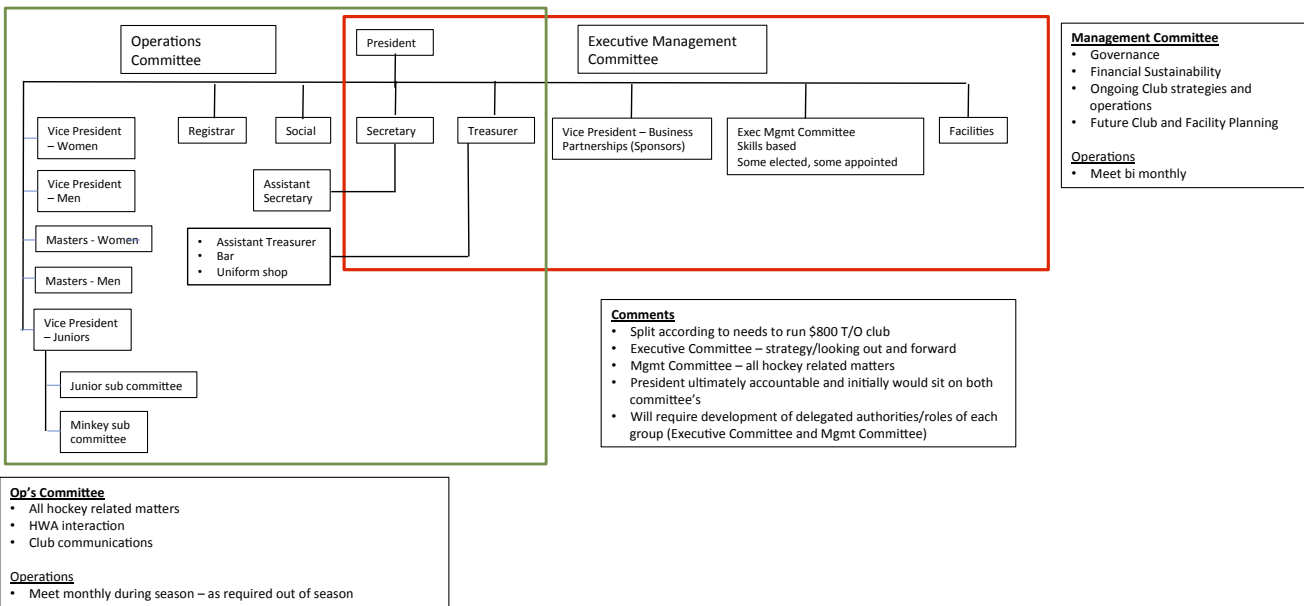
Operations Committee

President

Executive Management Committee

Management Committee
• Governance
• Financial Sustainability
• Ongoing Club strategies and operations
• Future Club and Facility Planning

Operations
• Meet bi monthly

Vice President – Women

Registrar

Social

Secretary

Treasurer

Vice President – Business Partnerships (Sponsors)

Exec Mgmt Committee
Skills based
Some elected, some appointed

Facilities

Vice President – Men

Assistant Secretary

Masters - Women

• Assistant Treasurer
• Bar
• Uniform shop

Masters - Men

Vice President – Juniors

Junior sub committee

Minkey sub committee

Comments
• Split according to needs to run $800 T/O club
• Executive Committee – strategy/looking out and forward
• Mgmt Committee – all hockey related matters
• President ultimately accountable and initially would sit on both committee's
• Will require development of delegated authorities/roles of each group (Executive Committee and Mgmt Committee)

Op's Committee
• All hockey related matters
• HWA interaction
• Club communications

Operations
• Meet monthly during season – as required out of season